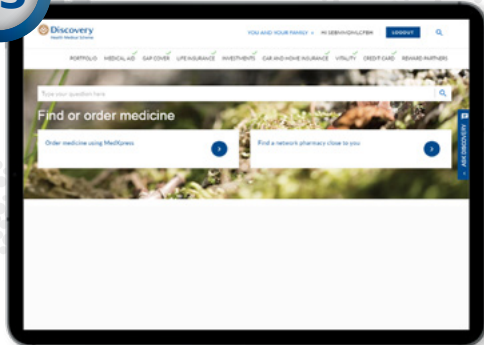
Discovery
Health Medical Scheme

YOU AND YOUR FAMILY ∨ HI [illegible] LOGOUT

PORTFOLIO MEDICAL AID GAP COVER LIFE INSURANCE INVESTMENTS CAR AND HOME INSURANCE VITALITY CREDIT CARD REWARD PARTNERS

Type your question here

Find or order medicine

Order medicine using MedXpress

Find a network pharmacy close to you

ASK DISCOVERY